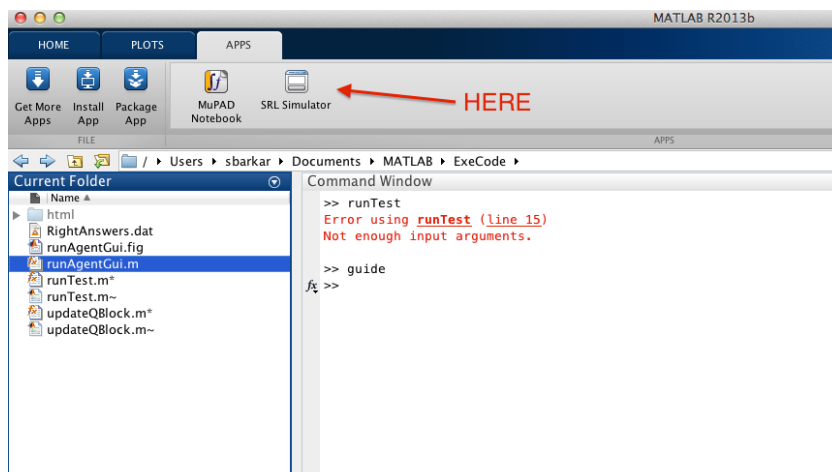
MATLAB R2013b

HOME PLOTS APPS

Get More Apps Install App Package App

FILE

MuPAD Notebook SRL Simulator

HERE

APPS

/ ▸ Users ▸ sbarkar ▸ Documents ▸ MATLAB ▸ ExeCode ▸

Current Folder

Name ▲

html
RightAnswers.dat
runAgentGui.fig
runAgentGui.m
runTest.m*
runTest.m~
updateQBlock.m*
updateQBlock.m~

Command Window

>> runTest
Error using runTest (line 15)
Not enough input arguments.

>> guide
$f_x$ >>